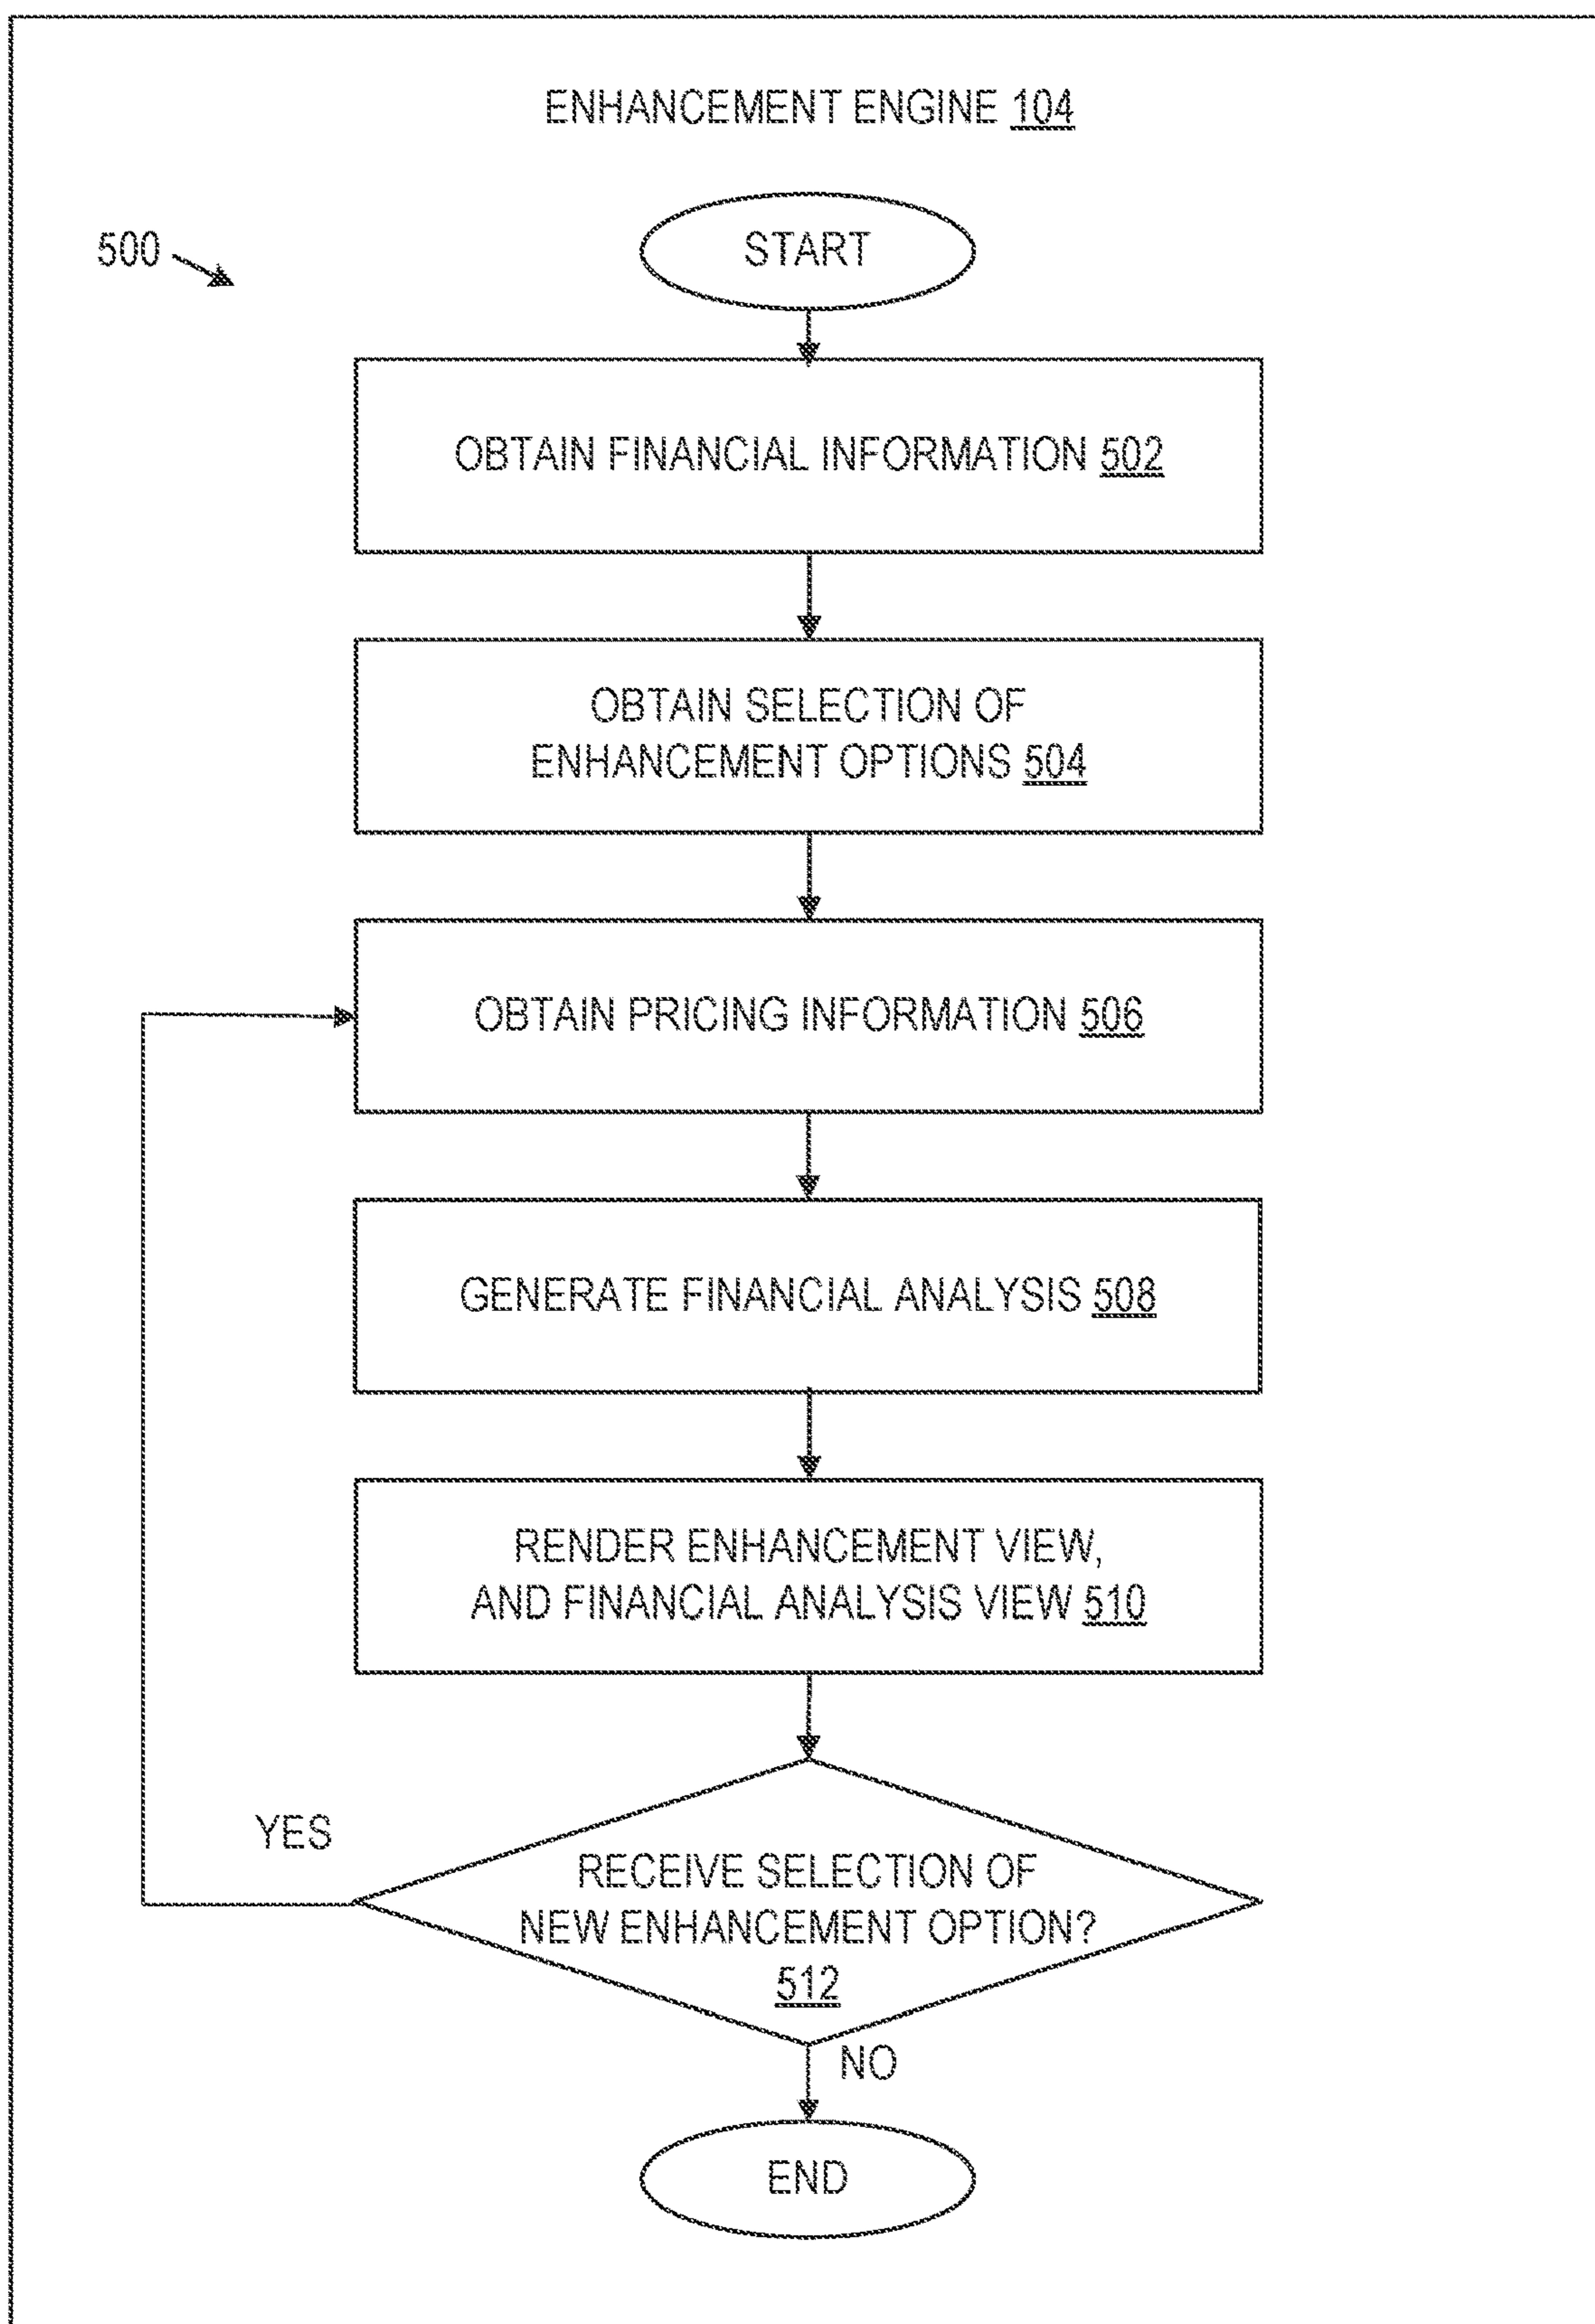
ENHANCEMENT ENGINE 104

500

START

OBTAIN FINANCIAL INFORMATION 502

OBTAIN SELECTION OF ENHANCEMENT OPTIONS 504

OBTAIN PRICING INFORMATION 506

GENERATE FINANCIAL ANALYSIS 508

RENDER ENHANCEMENT VIEW, AND FINANCIAL ANALYSIS VIEW 510

YES

RECEIVE SELECTION OF NEW ENHANCEMENT OPTION? 512

NO

END